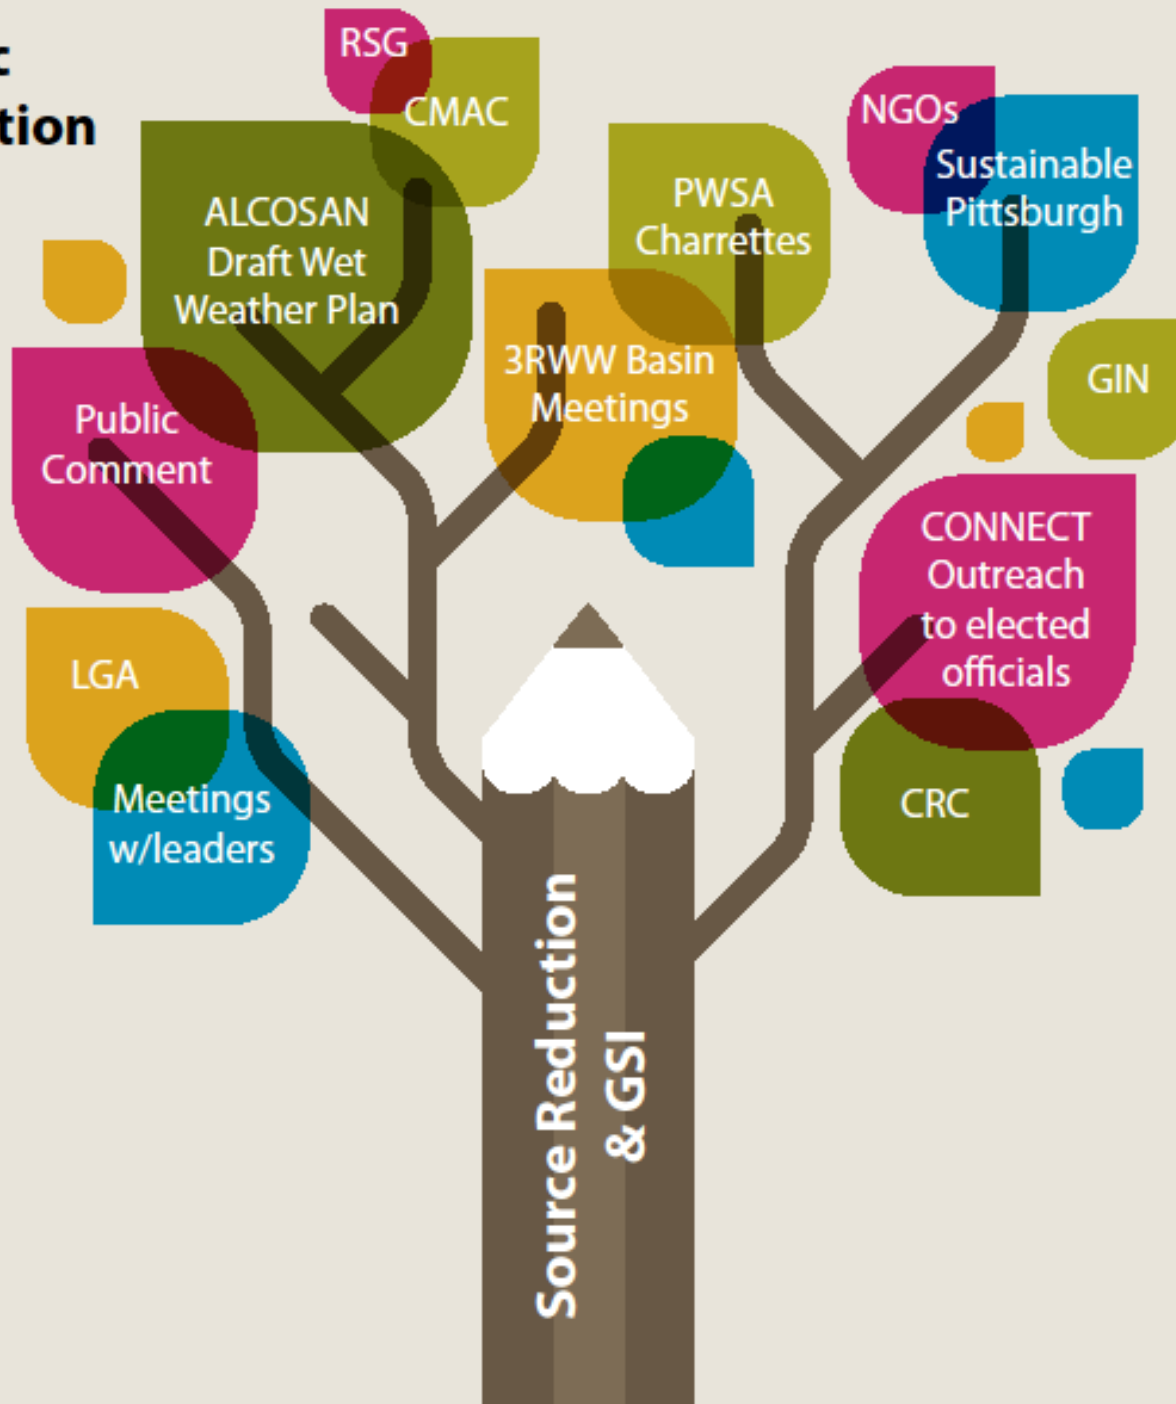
:
tion

RSG

CMAC

ALCOSAN Draft Wet Weather Plan

PWSA Charrettes

NGOs

Sustainable Pittsburgh

3RWW Basin Meetings

GIN

Public Comment

CONNECT Outreach to elected officials

LGA

Meetings w/leaders

CRC

Source Reduction & GSI